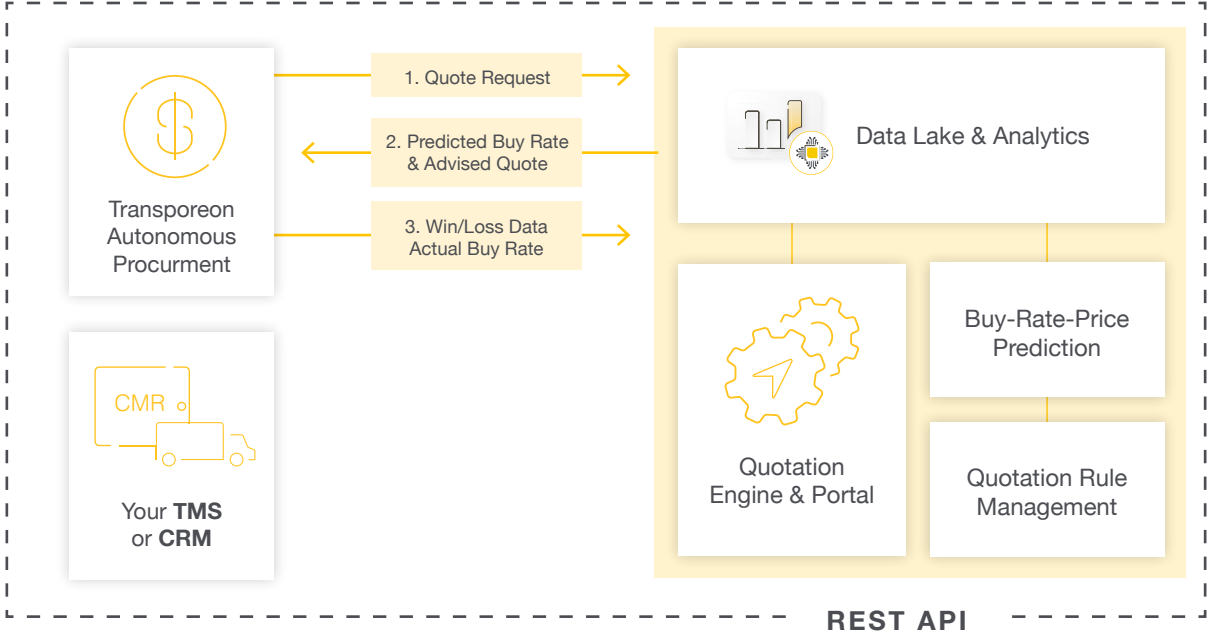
Transporeon Autonomous Procurment

1. Quote Request

2. Predicted Buy Rate & Advised Quote

3. Win/Loss Data Actual Buy Rate

Data Lake & Analytics

CMR

Your **TMS** or **CRM**

Quotation Engine & Portal

Buy-Rate-Price Prediction

Quotation Rule Management

REST API